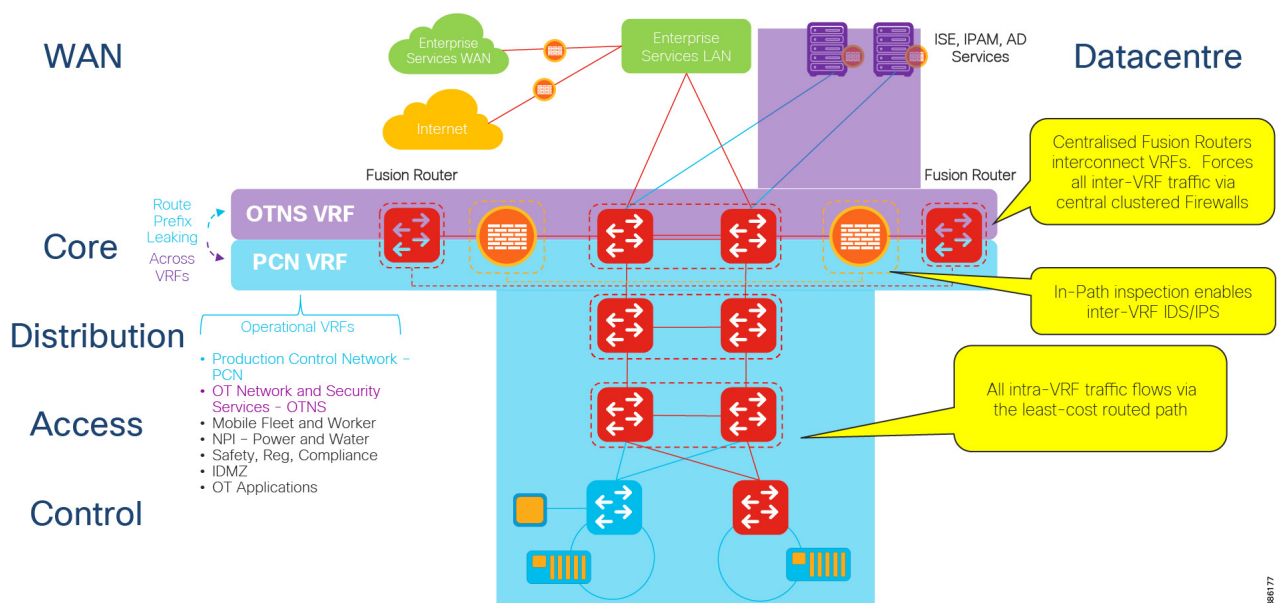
WAN

Enterprise Services WAN

Internet

Enterprise Services LAN

ISE, IPAM, AD Services

Datacentre

Fusion Router

Fusion Router

Centralised Fusion Routers interconnect VRFs. Forces all inter-VRF traffic via central clustered Firewalls

Route Prefix Leaking Across VRFs

Core

OTNS VRF

PCN VRF

In-Path inspection enables inter-VRF IDS/IPS

Distribution

Operational VRFs

• Production Control Network – PCN
• OT Network and Security Services – OTNS
• Mobile Fleet and Worker
• NPI – Power and Water
• Safety, Reg, Compliance
• IDMZ
• OT Applications

Access

All intra-VRF traffic flows via the least-cost routed path

Control

86177